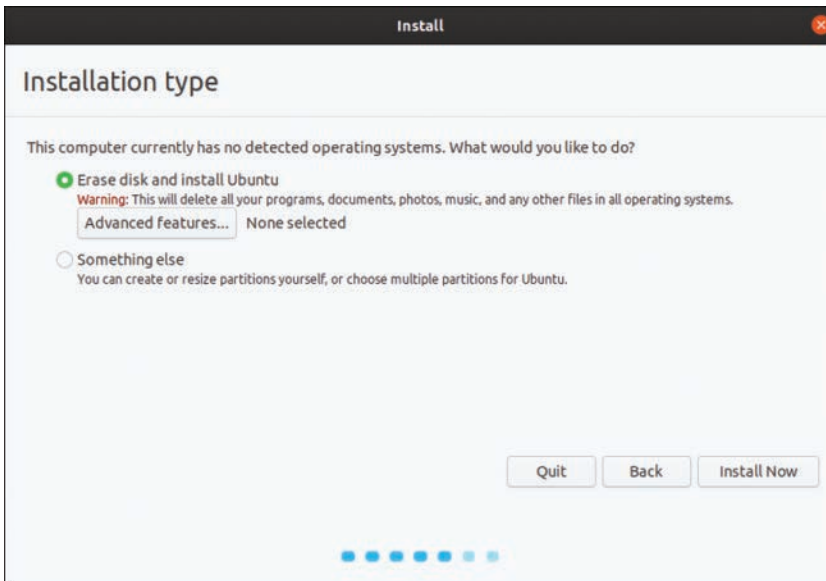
Install

Installation type

This computer currently has no detected operating systems. What would you like to do?

Erase disk and install Ubuntu
Warning: This will delete all your programs, documents, photos, music, and any other files in all operating systems.
Advanced features... None selected

Something else
You can create or resize partitions yourself, or choose multiple partitions for Ubuntu.

Quit Back Install Now